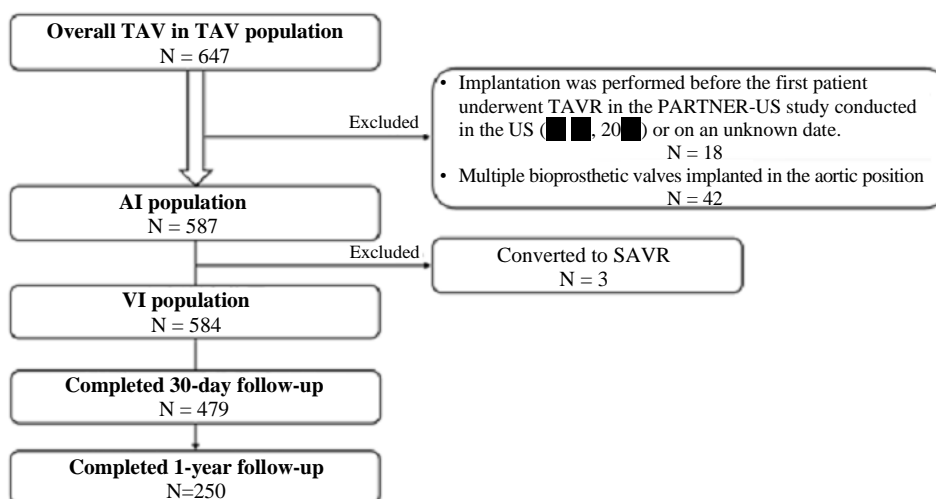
Overall TAV in TAV population
N = 647

Excluded

• Implantation was performed before the first patient underwent TAVR in the PARTNER-US study conducted in the US ([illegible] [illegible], 20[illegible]) or on an unknown date.
N = 18
• Multiple bioprosthetic valves implanted in the aortic position
N = 42

AI population
N = 587

Excluded

Converted to SAVR
N = 3

VI population
N = 584

Completed 30-day follow-up
N = 479

Completed 1-year follow-up
N=250